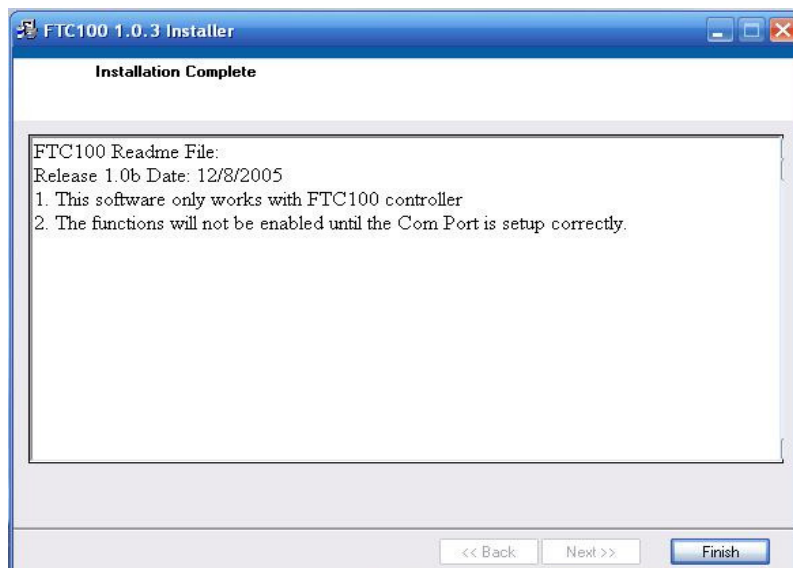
FTC100 1.0.3 Installer

Installation Complete

FTC100 Readme File:
Release 1.0b Date: 12/8/2005
1. This software only works with FTC100 controller
2. The functions will not be enabled until the Com Port is setup correctly.

<< Back
Next >>
Finish